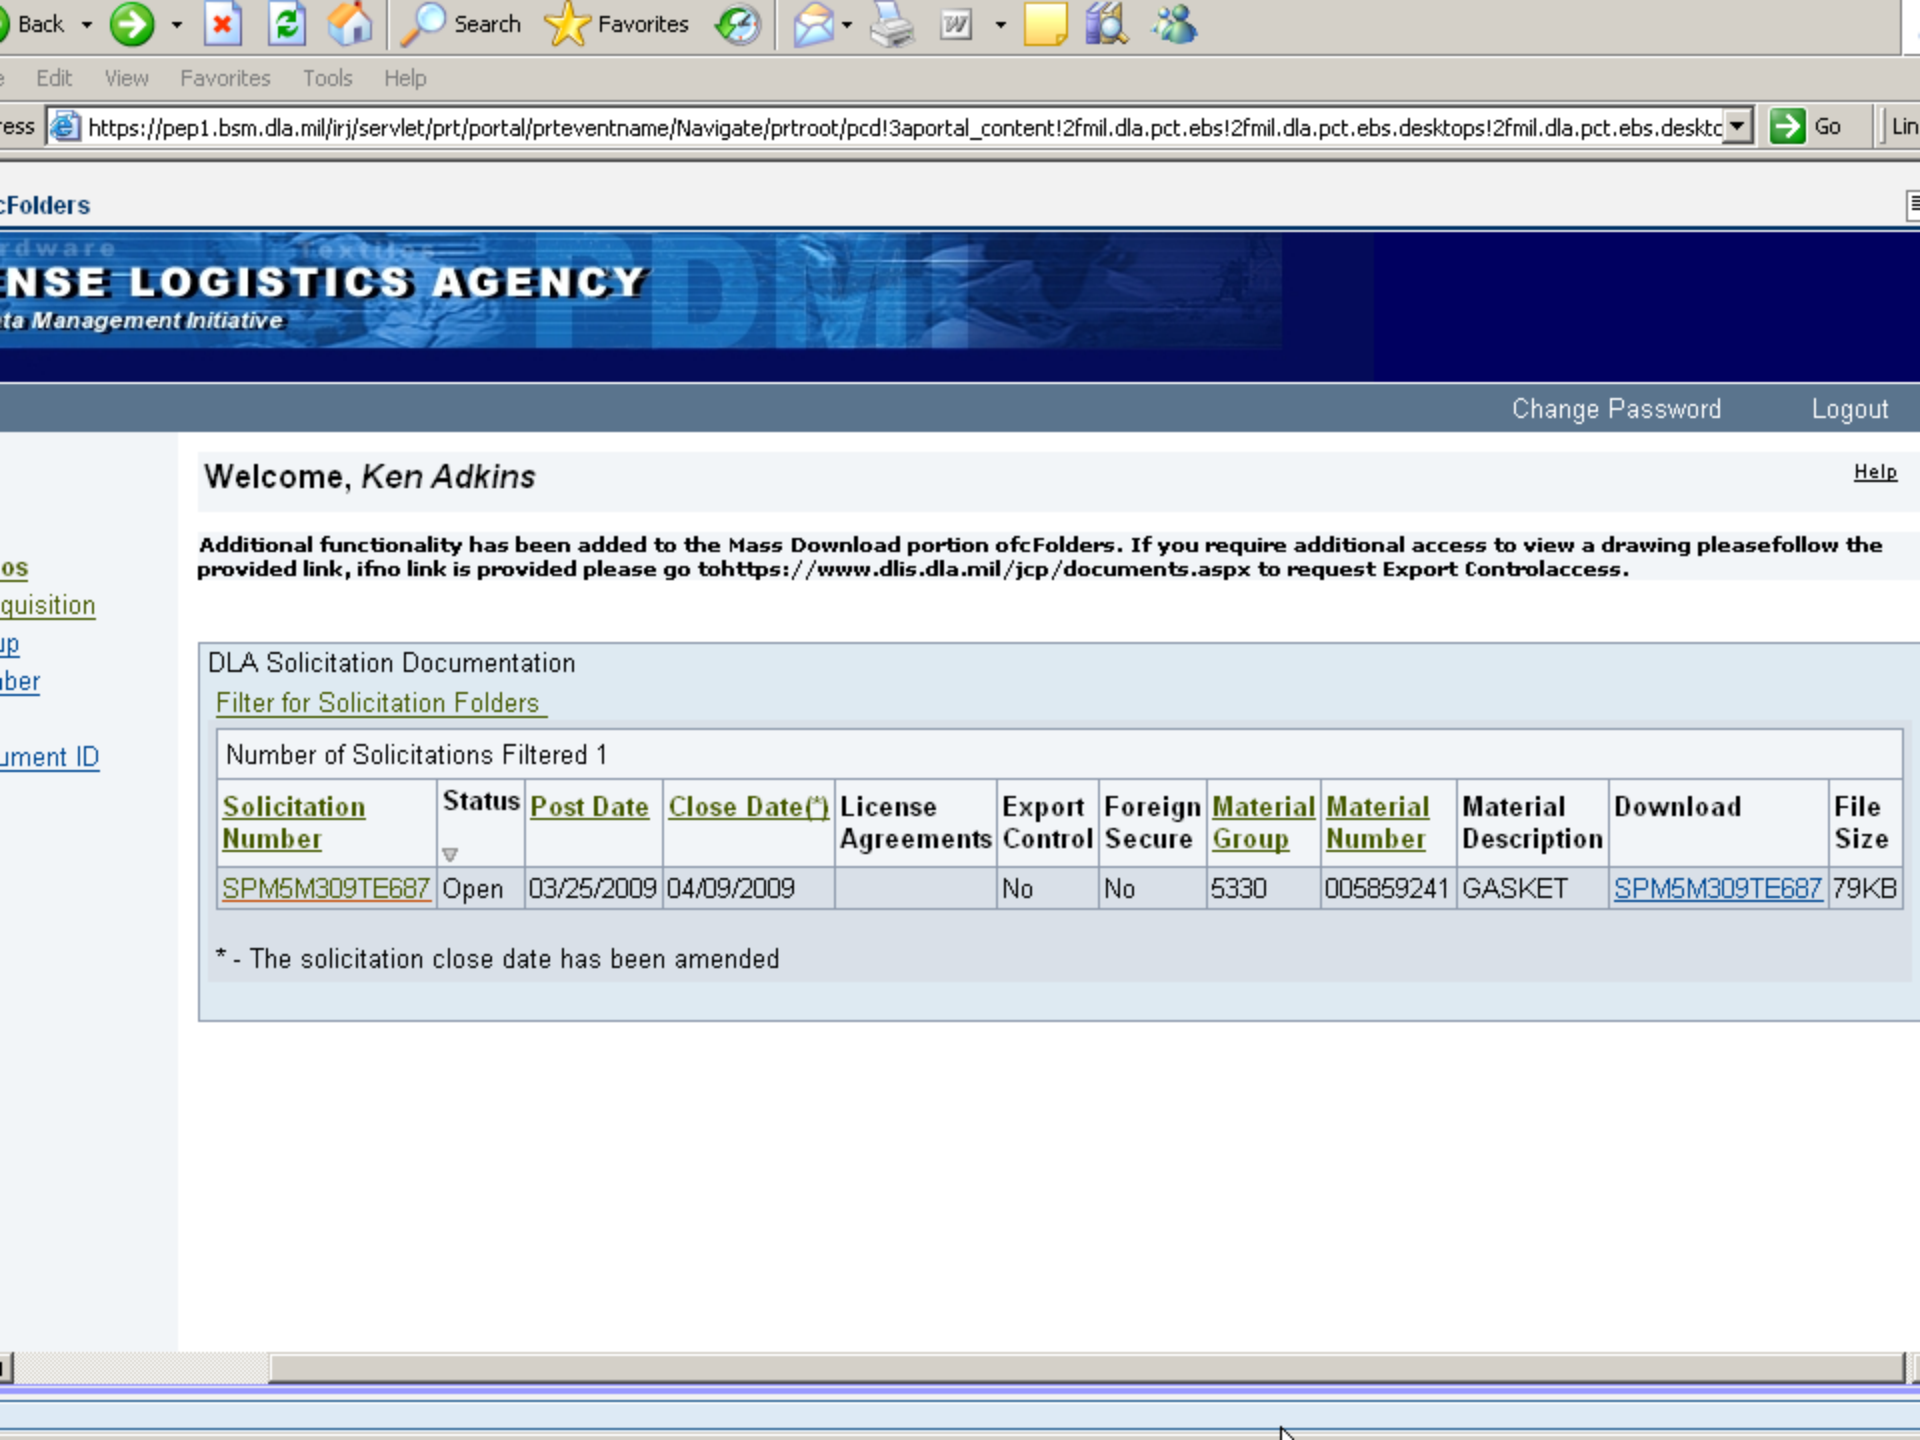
Back Search Favorites

e Edit View Favorites Tools Help

ress https://pep1.bsm.dla.mil/irj/servlet/prt/portal/prteventname/Navigate/prtroot/pcd!3aportal_content!2fmil.dla.pct.ebs!2fmil.dla.pct.ebs.desktops!2fmil.dla.pct.ebs.desktc Go Lin

cFolders

rdware Textiles
NSE LOGISTICS AGENCY
ta Management Initiative

Change Password Logout

os
quisition
up
ber
ument ID

Welcome, Ken Adkins

Help

Additional functionality has been added to the Mass Download portion ofcFolders. If you require additional access to view a drawing pleasefollow the provided link, ifno link is provided please go tohttps://www.dlis.dla.mil/jcp/documents.aspx to request Export Controlaccess.

DLA Solicitation Documentation

Filter for Solicitation Folders

Number of Solicitations Filtered 1

| Solicitation Number | Status | Post Date | Close Date(*) | License Agreements | Export Control | Foreign Secure | Material Group | Material Number | Material Description | Download | File Size |
|---|---|---|---|---|---|---|---|---|---|---|---|
| SPM5M309TE687 | Open | 03/25/2009 | 04/09/2009 | | No | No | 5330 | 005859241 | GASKET | SPM5M309TE687 | 79KB |

* - The solicitation close date has been amended